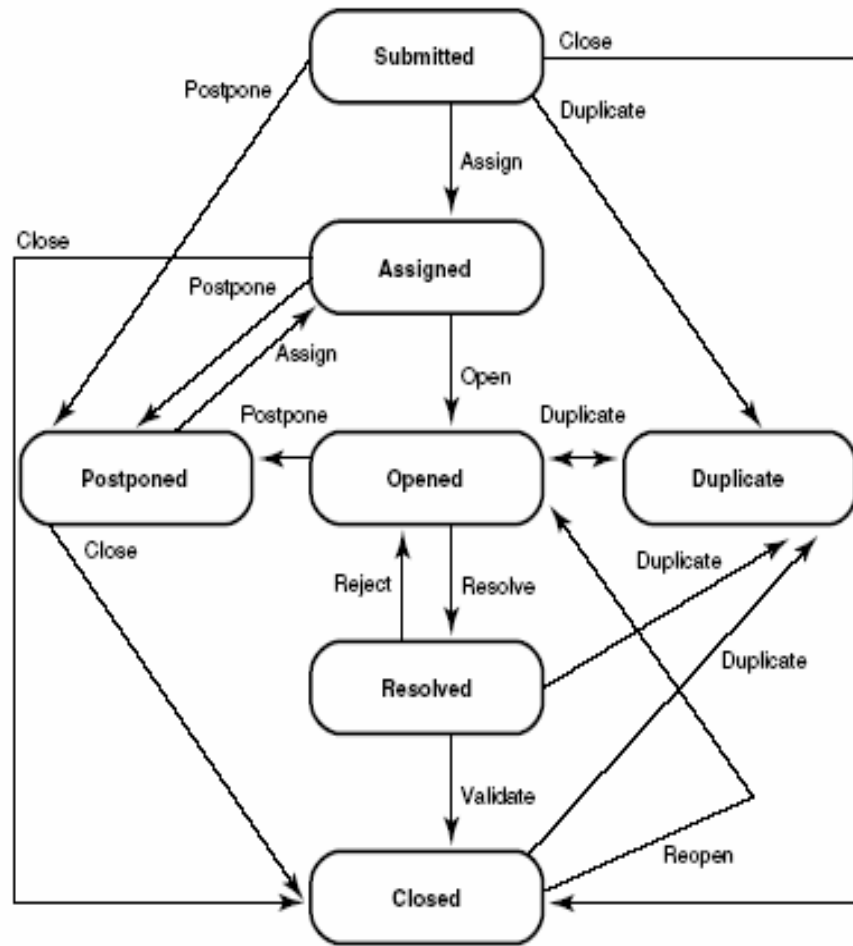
Submitted

Close

Postpone

Duplicate

Assign

Close

Assigned

Postpone

Assign

Open

Postpone

Duplicate

Postponed

Opened

Duplicate

Close

Duplicate

Reject

Resolve

Resolved

Duplicate

Validate

Reopen

Closed